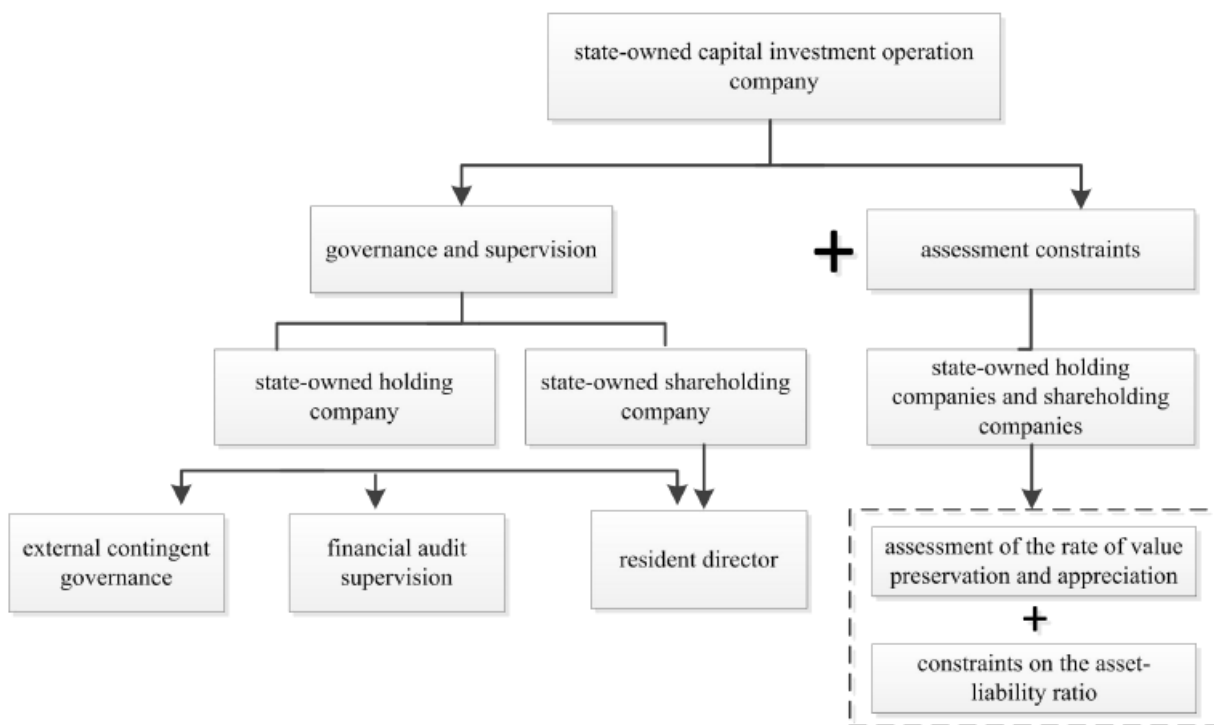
state-owned capital investment operation company

governance and supervision

+

assessment constraints

state-owned holding company

state-owned shareholding company

state-owned holding companies and shareholding companies

external contingent governance

financial audit supervision

resident director

assessment of the rate of value preservation and appreciation

+

constraints on the asset-liability ratio